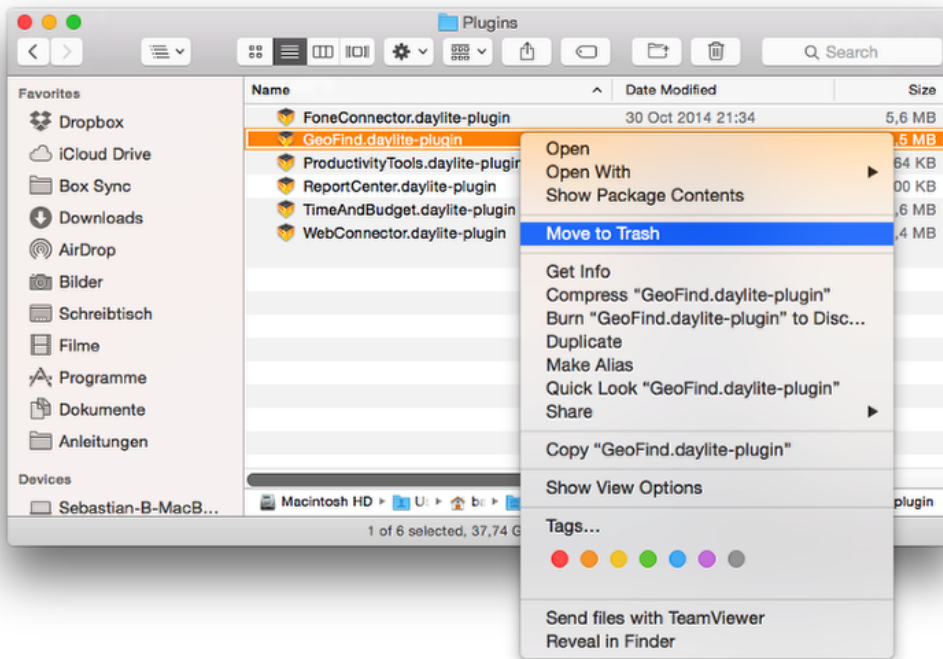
Plugins

Search

Favorites
Dropbox
iCloud Drive
Box Sync
Downloads
AirDrop
Bilder
Schreibtisch
Filme
Programme
Dokumente
Anleitungen

Devices
Sebastian-B-MacB...

| Name | Date Modified | Size |
|---|---|---|
| FoneConnector.daylite-plugin | 30 Oct 2014 21:34 | 5,6 MB |
| GeoFind.daylite-plugin | | ,5 MB |
| ProductivityTools.daylite-plugin | | 64 KB |
| ReportCenter.daylite-plugin | | 00 KB |
| TimeAndBudget.daylite-plugin | | ,6 MB |
| WebConnector.daylite-plugin | | ,4 MB |

Macintosh HD ▸ U ▸ b ▸ plugin

1 of 6 selected, 37,74 G

Open
Open With
Show Package Contents
Move to Trash
Get Info
Compress “GeoFind.daylite-plugin”
Burn “GeoFind.daylite-plugin” to Disc...
Duplicate
Make Alias
Quick Look “GeoFind.daylite-plugin”
Share
Copy “GeoFind.daylite-plugin”
Show View Options
Tags...
Send files with TeamViewer
Reveal in Finder